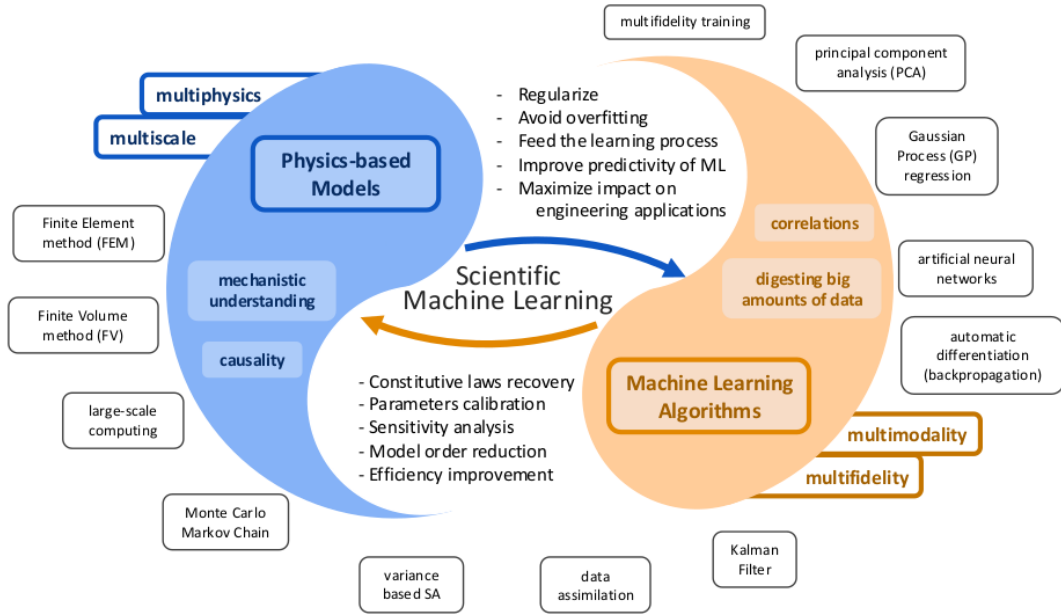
multifidelity training

principal component analysis (PCA)

multiphysics

multiscale

Physics-based Models

- Regularize
- Avoid overfitting
- Feed the learning process
- Improve predictivity of ML
- Maximize impact on engineering applications

Gaussian Process (GP) regression

Finite Element method (FEM)

correlations

artificial neural networks

mechanistic understanding

Scientific Machine Learning

digesting big amounts of data

Finite Volume method (FV)

automatic differentiation (backpropagation)

causality

- Constitutive laws recovery
- Parameters calibration
- Sensitivity analysis
- Model order reduction
- Efficiency improvement

Machine Learning Algorithms

large-scale computing

multimodality

multifidelity

Monte Carlo Markov Chain

Kalman Filter

variance based SA

data assimilation